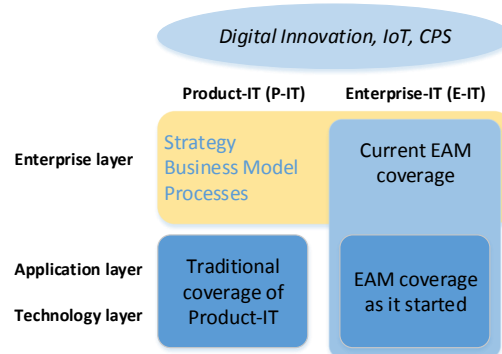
Digital Innovation, IoT, CPS

Product-IT (P-IT)

Enterprise-IT (E-IT)

Enterprise layer

Strategy
Business Model
Processes

Current EAM coverage

Application layer

Technology layer

Traditional coverage of Product-IT

EAM coverage as it started